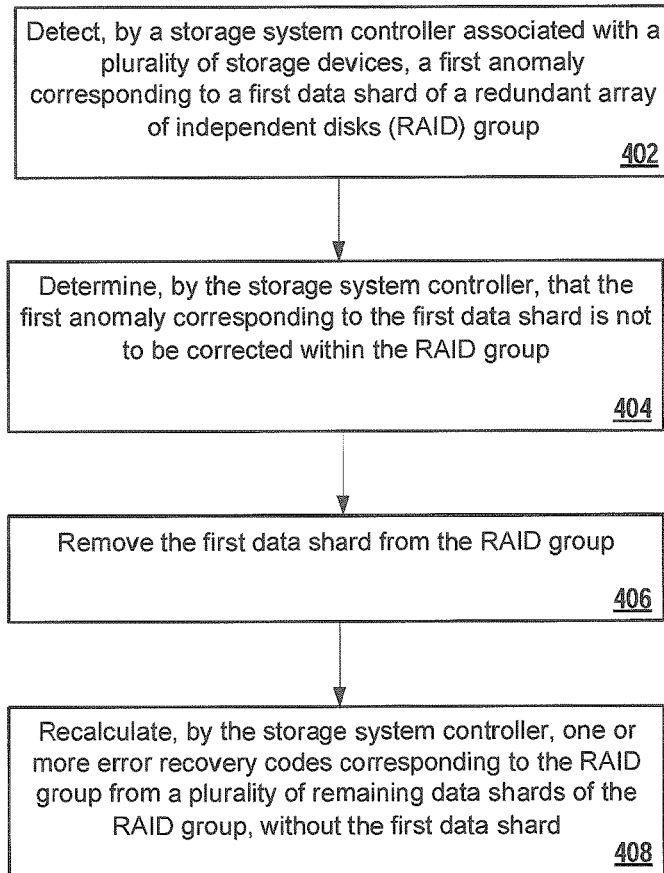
Detect, by a storage system controller associated with a plurality of storage devices, a first anomaly corresponding to a first data shard of a redundant array of independent disks (RAID) group

402

Determine, by the storage system controller, that the first anomaly corresponding to the first data shard is not to be corrected within the RAID group

404

Remove the first data shard from the RAID group

406

Recalculate, by the storage system controller, one or more error recovery codes corresponding to the RAID group from a plurality of remaining data shards of the RAID group, without the first data shard

408